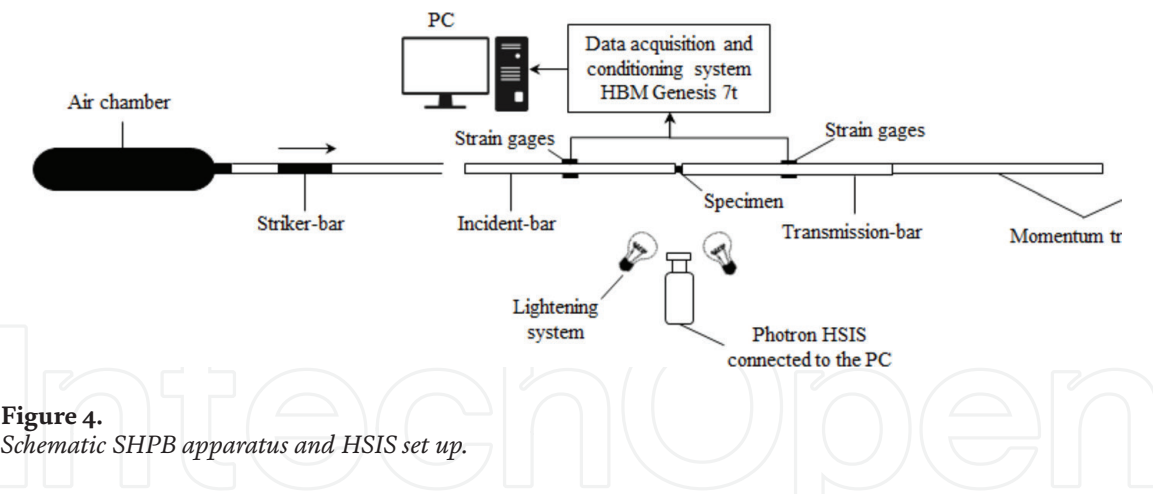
PC

Data acquisition and conditioning system HBM Genesis 7t

Air chamber

Strain gages

Strain gages

Striker-bar

Incident-bar

Specimen

Transmission-bar

Momentum tr

Lightening system

Photron HSIS connected to the PC

IntechOpen

**Figure 4.**
*Schematic SHPB apparatus and HSIS set up.*